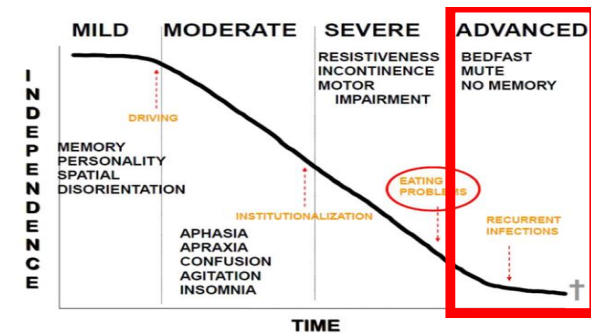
MILD MODERATE SEVERE ADVANCED

INDEPENDENCE

RESISTIVENESS
INCONTINENCE
MOTOR
IMPAIRMENT

BEDFAST
MUTE
NO MEMORY

DRIVING

MEMORY
PERSONALITY
SPATIAL
DISORIENTATION

EATING
PROBLEMS

INSTITUTIONALIZATION

RECURRENT
INFECTIONS

APHASIA
APRAXIA
CONFUSION
AGITATION
INSOMNIA

†

TIME